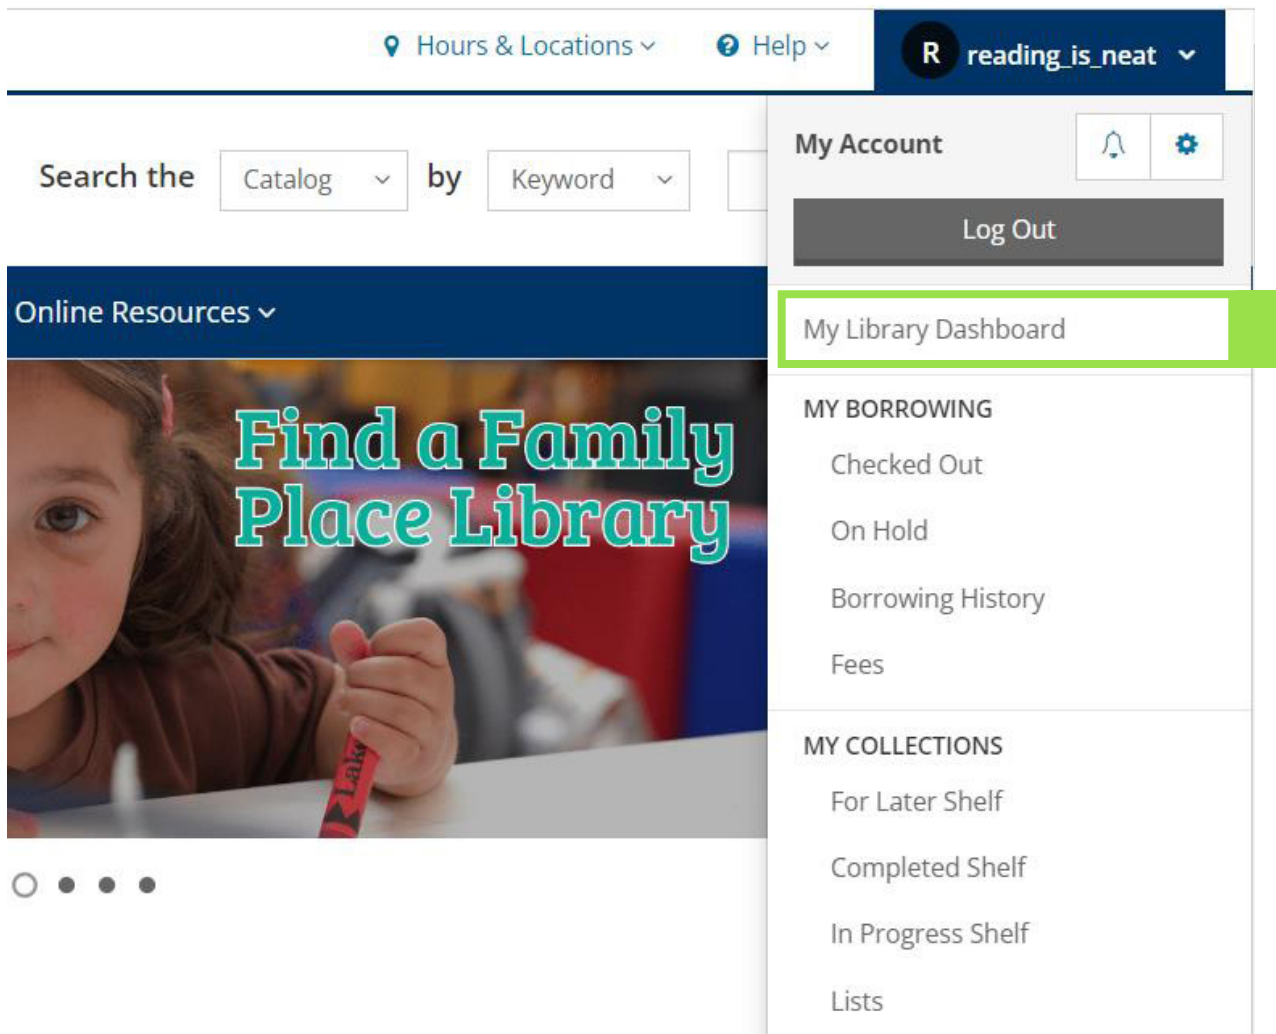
Hours & Locations
Help
R reading_is_neat

Search the Catalog by Keyword

Online Resources

Find a Family Place Library

My Account

Log Out

My Library Dashboard

MY BORROWING

Checked Out

On Hold

Borrowing History

Fees

MY COLLECTIONS

For Later Shelf

Completed Shelf

In Progress Shelf

Lists